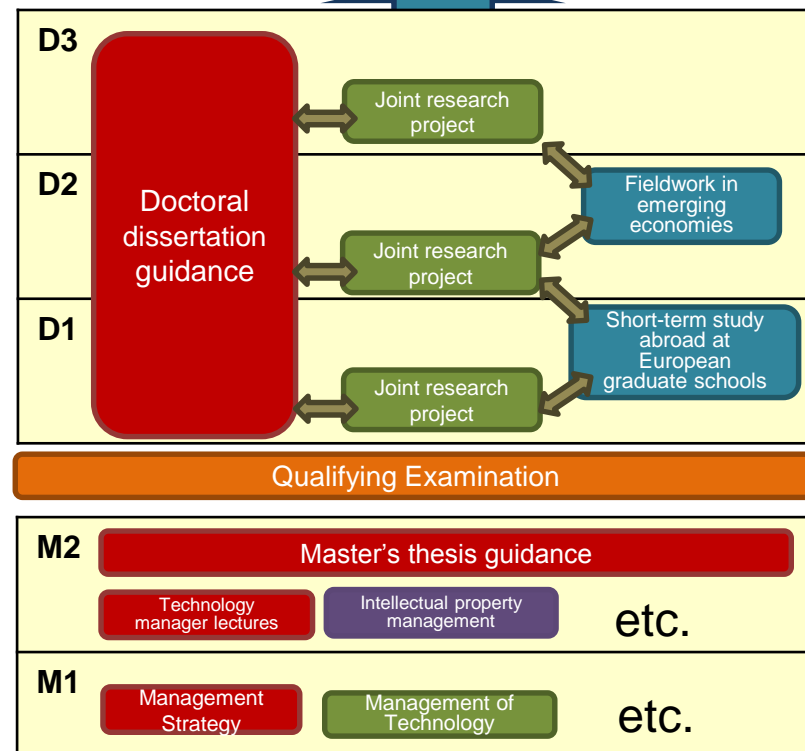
D3

D2

D1

Doctoral dissertation guidance

Joint research project

Joint research project

Joint research project

Fieldwork in emerging economies

Short-term study abroad at European graduate schools

Qualifying Examination

M2

Master’s thesis guidance

Technology manager lectures

Intellectual property management

etc.

M1

Management Strategy

Management of Technology

etc.